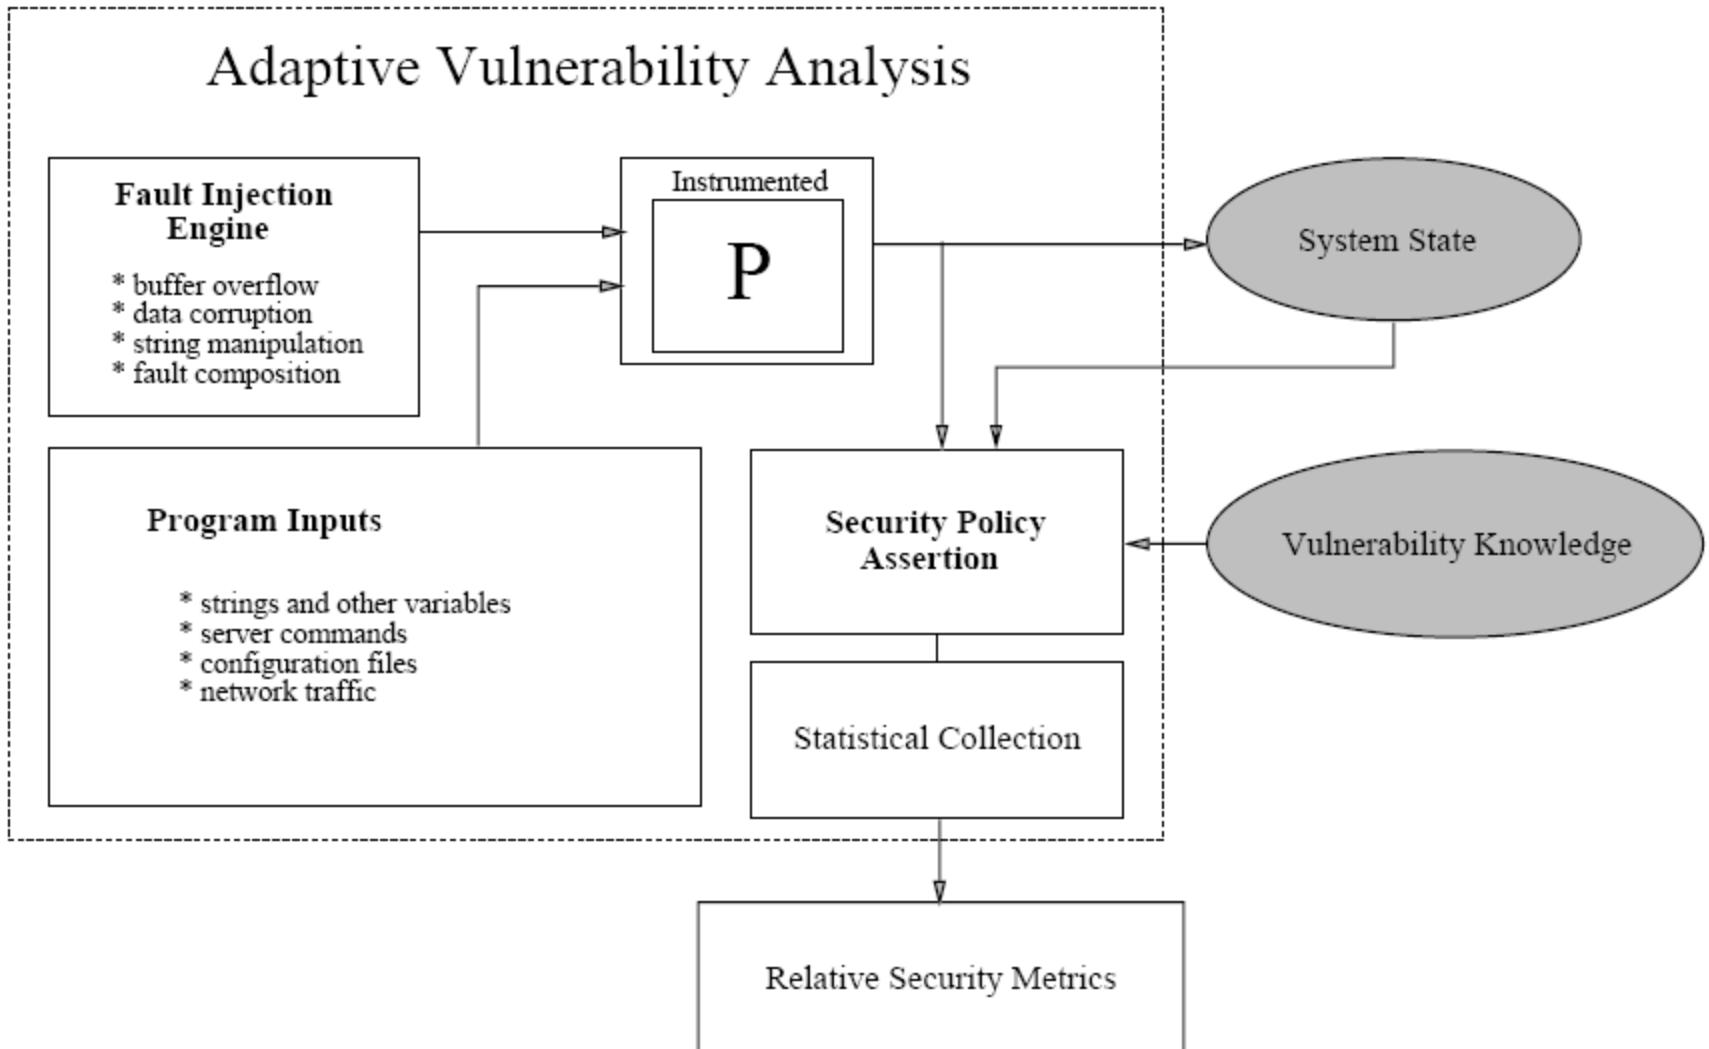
Adaptive Vulnerability Analysis

Fault Injection Engine

* buffer overflow
* data corruption
* string manipulation
* fault composition

Instrumented

P

System State

Program Inputs

* strings and other variables
* server commands
* configuration files
* network traffic

Security Policy Assertion

Vulnerability Knowledge

Statistical Collection

Relative Security Metrics